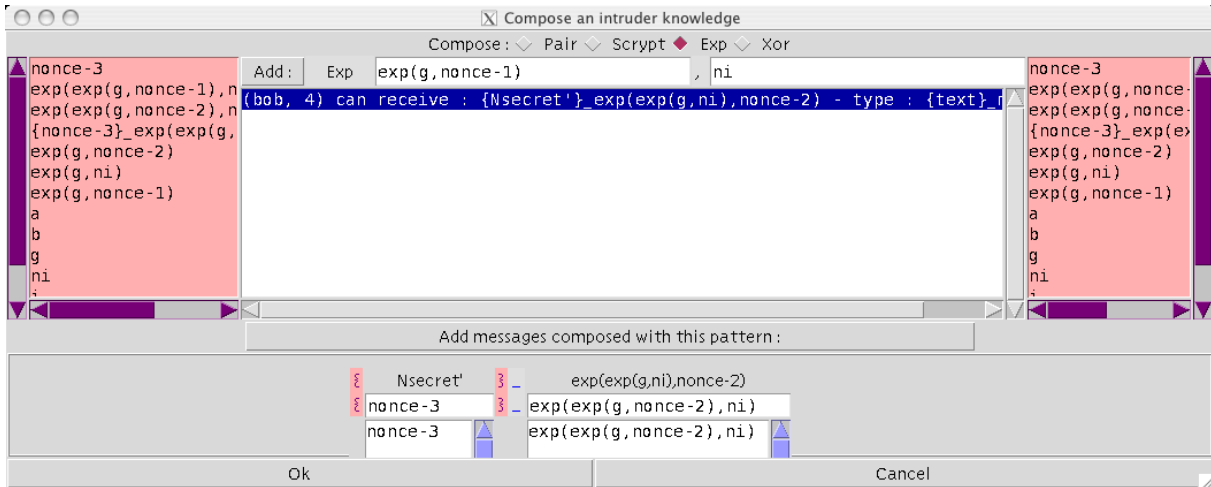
Compose an intruder knowledge

Compose : Pair Scrypt Exp Xor

nonce-3
exp(exp(g,nonce-1),n
exp(exp(g,nonce-2),n
{nonce-3}_exp(exp(g,
exp(g,nonce-2)
exp(g,ni)
exp(g,nonce-1)
a
b
g
ni

Add : Exp exp(g,nonce-1) , ni

(bob, 4) can receive : {Nsecret'}_exp(exp(g,ni),nonce-2) - type : {text}_

nonce-3
exp(exp(g,nonce-
exp(exp(g,nonce-
{nonce-3}_exp(e
exp(g,nonce-2)
exp(g,ni)
exp(g,nonce-1)
a
b
g
ni

Add messages composed with this pattern :

{ Nsecret' }_ exp(exp(g,ni),nonce-2)
{ nonce-3 }_ exp(exp(g,nonce-2),ni)
nonce-3 exp(exp(g,nonce-2),ni)

Ok Cancel